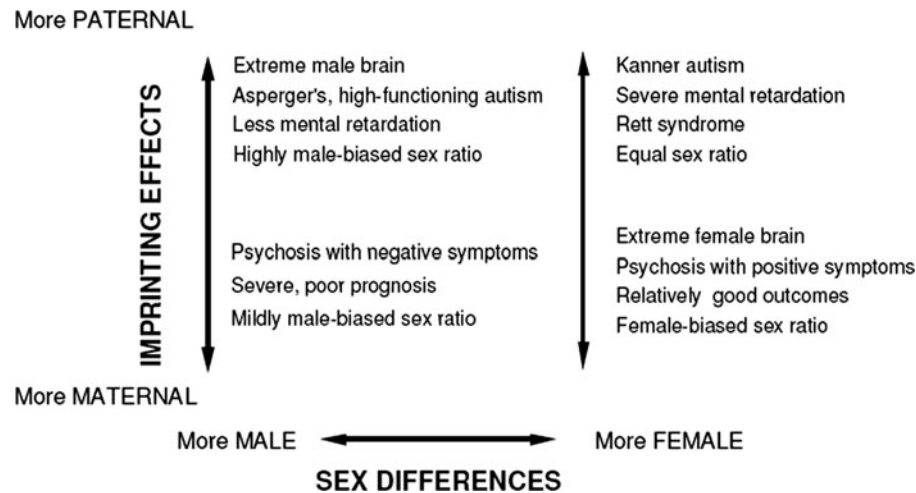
More PATERNAL

IMPRINTING EFFECTS

Extreme male brain
Asperger's, high-functioning autism
Less mental retardation
Highly male-biased sex ratio

Psychosis with negative symptoms
Severe, poor prognosis
Mildly male-biased sex ratio

Kanner autism
Severe mental retardation
Rett syndrome
Equal sex ratio

Extreme female brain
Psychosis with positive symptoms
Relatively good outcomes
Female-biased sex ratio

More MATERNAL

More MALE

More FEMALE

SEX DIFFERENCES